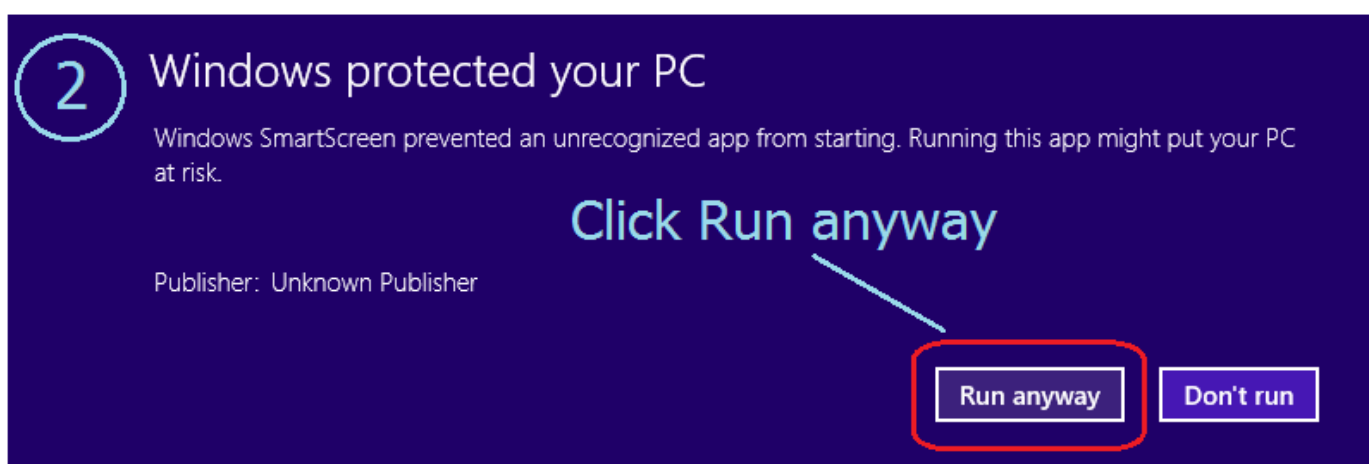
2

Windows protected your PC

Windows SmartScreen prevented an unrecognized app from starting. Running this app might put your PC at risk.

Click Run anyway

Publisher: Unknown Publisher

Run anyway

Don't run